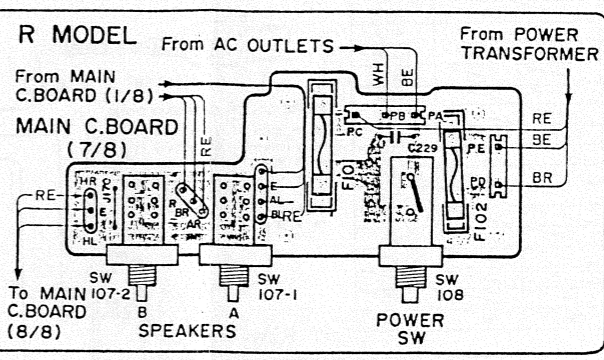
R MODEL

From AC OUTLETS

From POWER TRANSFORMER

From MAIN C.BOARD (1/8)

MAIN C.BOARD (7/8)

WH

BE

RE

RE

BE

BR

PB

PA

PC

C229

PE

PD

F101

F102

RE

HR

E

HL

R

BR

AR

E

AL

BL

RE

To MAIN C.BOARD (8/8)

SW 107-2

B

SW 107-1

A

SPEAKERS

SW 108

POWER SW